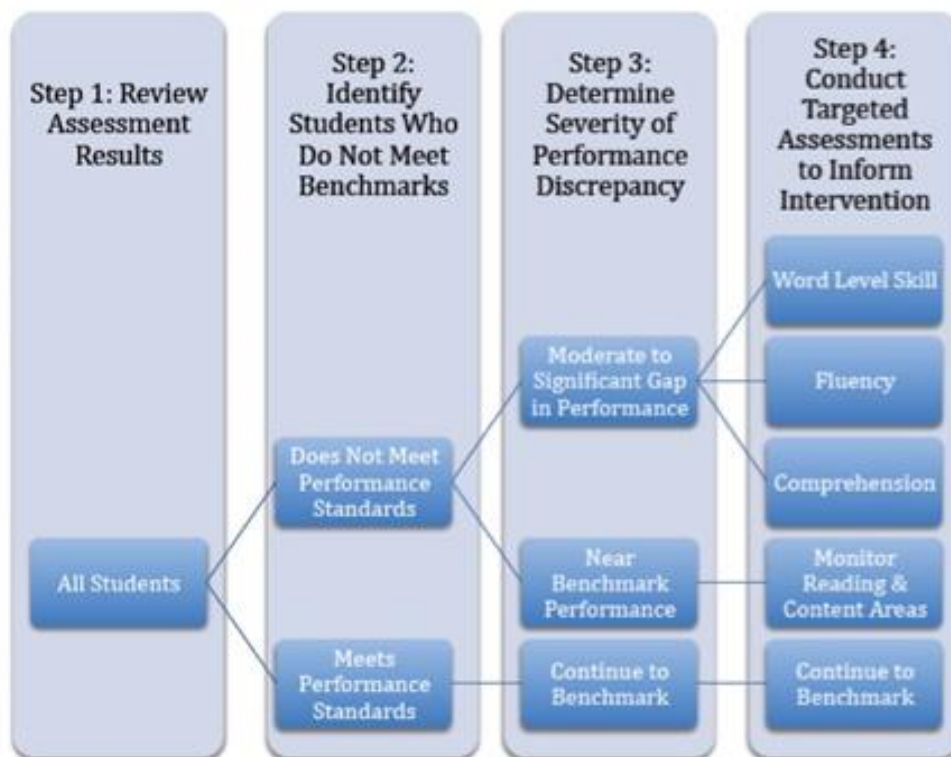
Step 1: Review Assessment Results

All Students

Step 2: Identify Students Who Do Not Meet Benchmarks

Does Not Meet Performance Standards

Meets Performance Standards

Step 3: Determine Severity of Performance Discrepancy

Moderate to Significant Gap in Performance

Near Benchmark Performance

Continue to Benchmark

Step 4: Conduct Targeted Assessments to Inform Intervention

Word Level Skill

Fluency

Comprehension

Monitor Reading & Content Areas

Continue to Benchmark